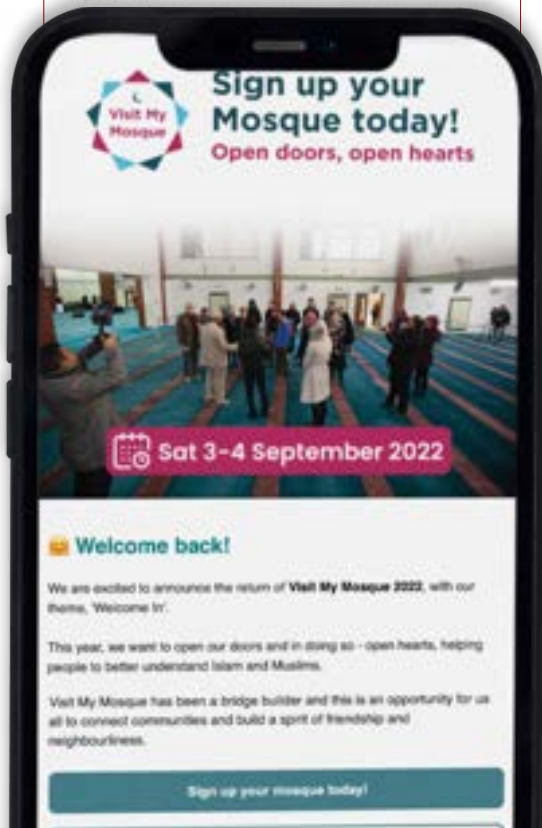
Visit My Mosque

Sign up your Mosque today!

Open doors, open hearts

Sat 3-4 September 2022

Welcome back!

We are excited to announce the return of **Visit My Mosque 2022**, with our theme, 'Welcome In'.

This year, we want to open our doors and in doing so - open hearts, helping people to better understand Islam and Muslims.

Visit My Mosque has been a bridge builder and this is an opportunity for us all to connect communities and build a sprit of friendship and neighbourliness.

Sign up your mosque today!